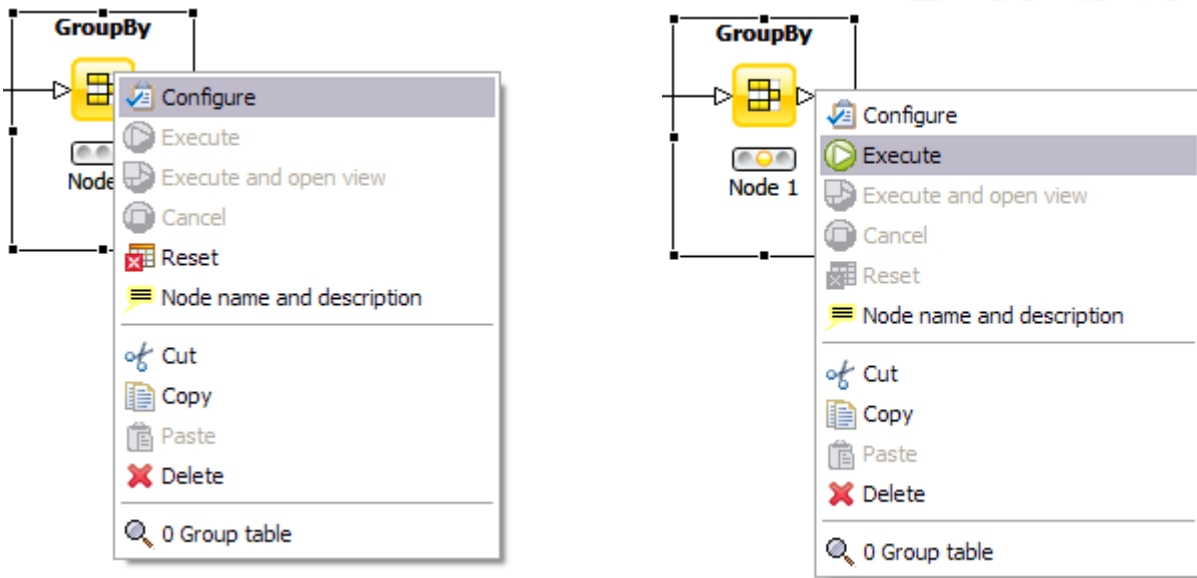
GroupBy

Node

Configure
Execute
Execute and open view
Cancel
Reset
Node name and description

Cut
Copy
Paste
Delete

0 Group table

GroupBy

Node 1

Configure
Execute
Execute and open view
Cancel
Reset
Node name and description

Cut
Copy
Paste
Delete

0 Group table